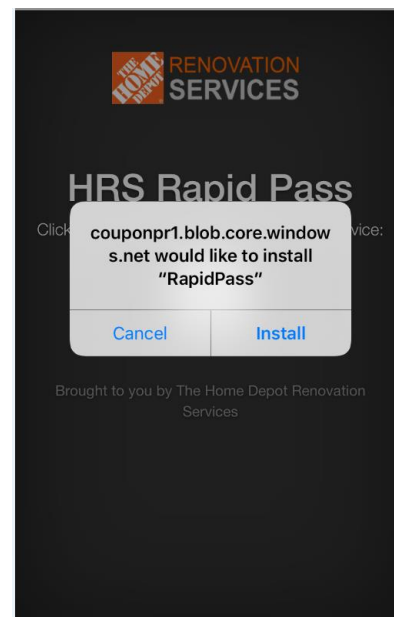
THE HOME DEPOT RENOVATION SERVICES

HRS Rapid Pass

Click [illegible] vice:

couponpr1.blob.core.windows.net would like to install "RapidPass"

Cancel Install

Brought to you by The Home Depot Renovation Services